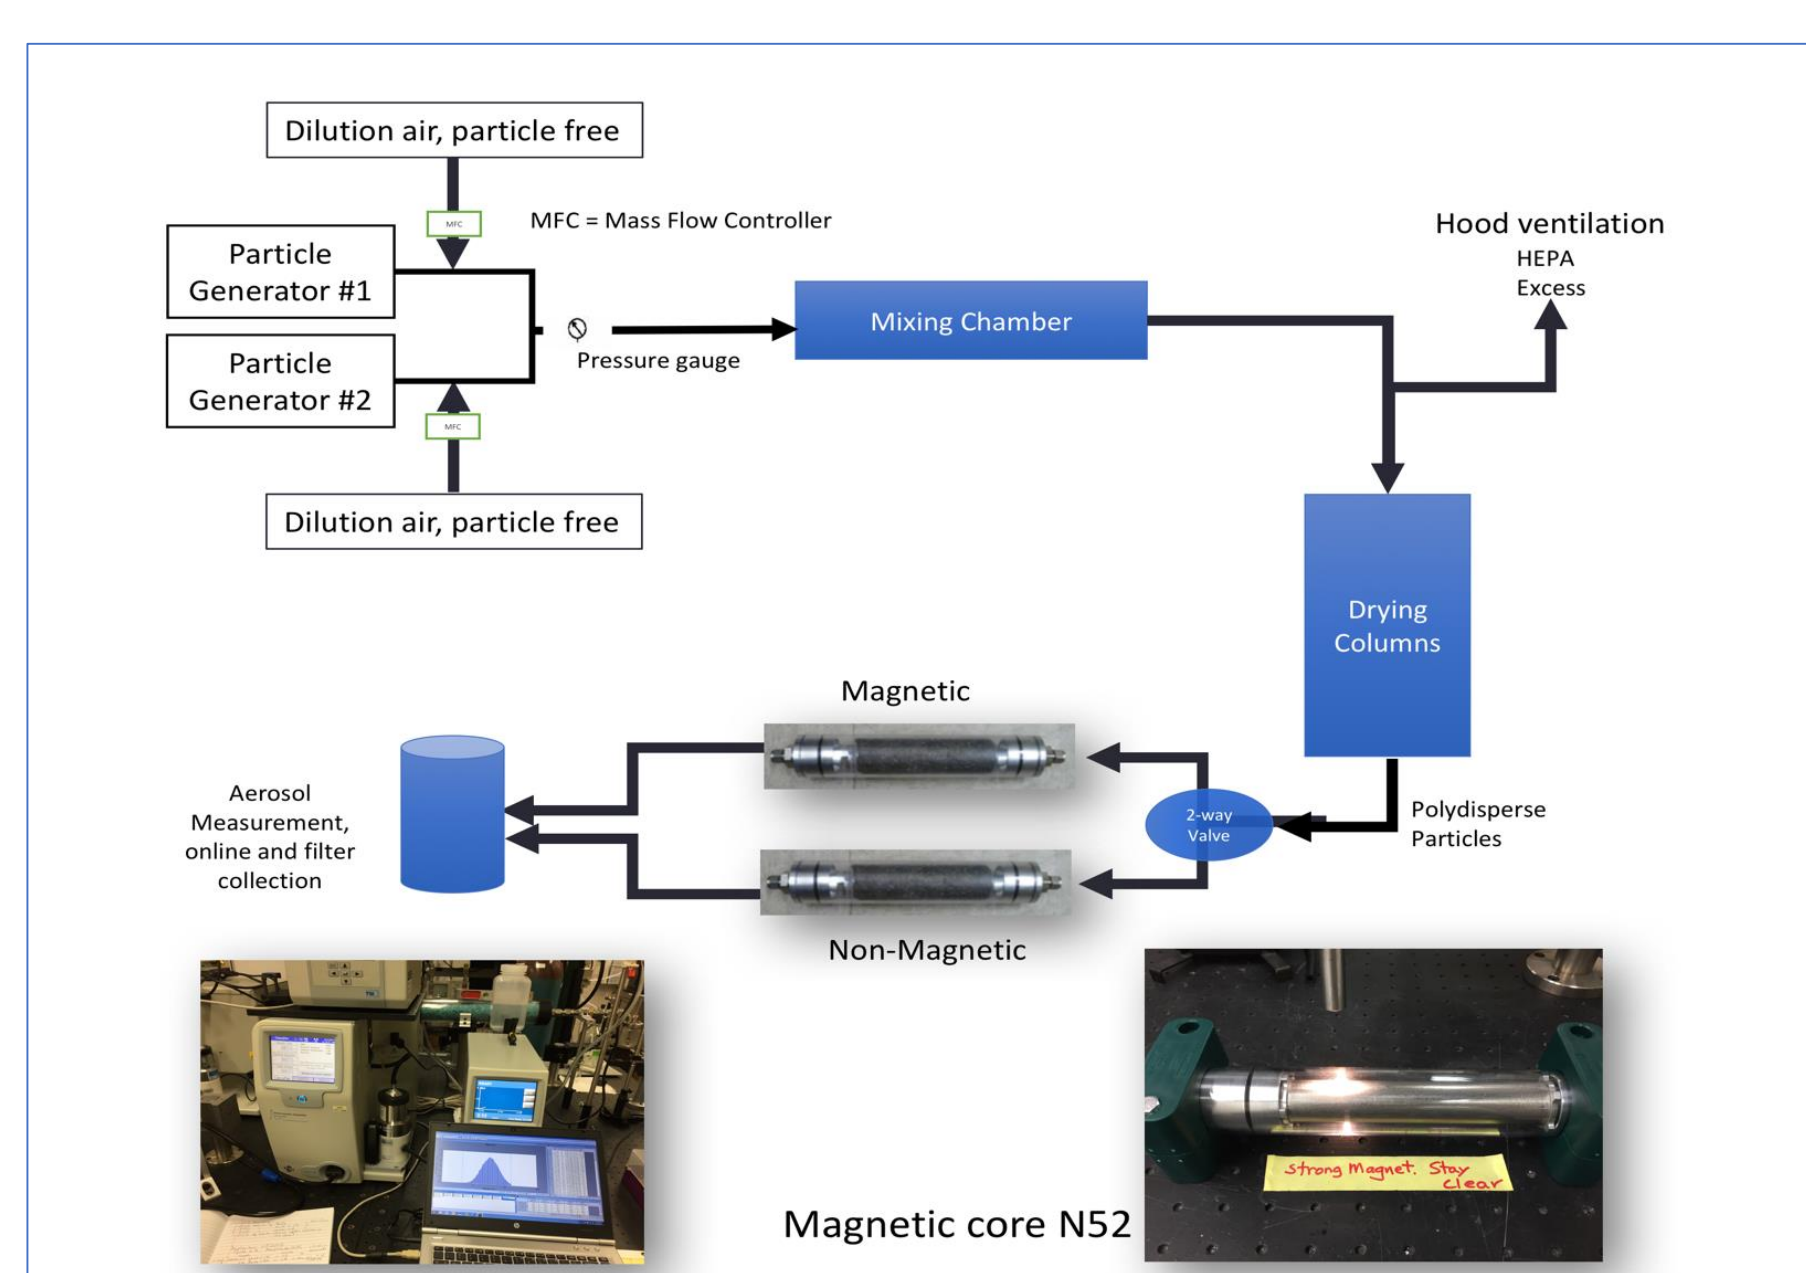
Dilution air, particle free

MFC

MFC = Mass Flow Controller

Particle Generator #1

Particle Generator #2

MFC

Dilution air, particle free

Pressure gauge

Mixing Chamber

Hood ventilation
HEPA
Excess

Drying Columns

Magnetic

Aerosol Measurement, online and filter collection

2-way Valve

Polydisperse Particles

Non-Magnetic

Magnetic core N52

Strong Magnet. Stay clear